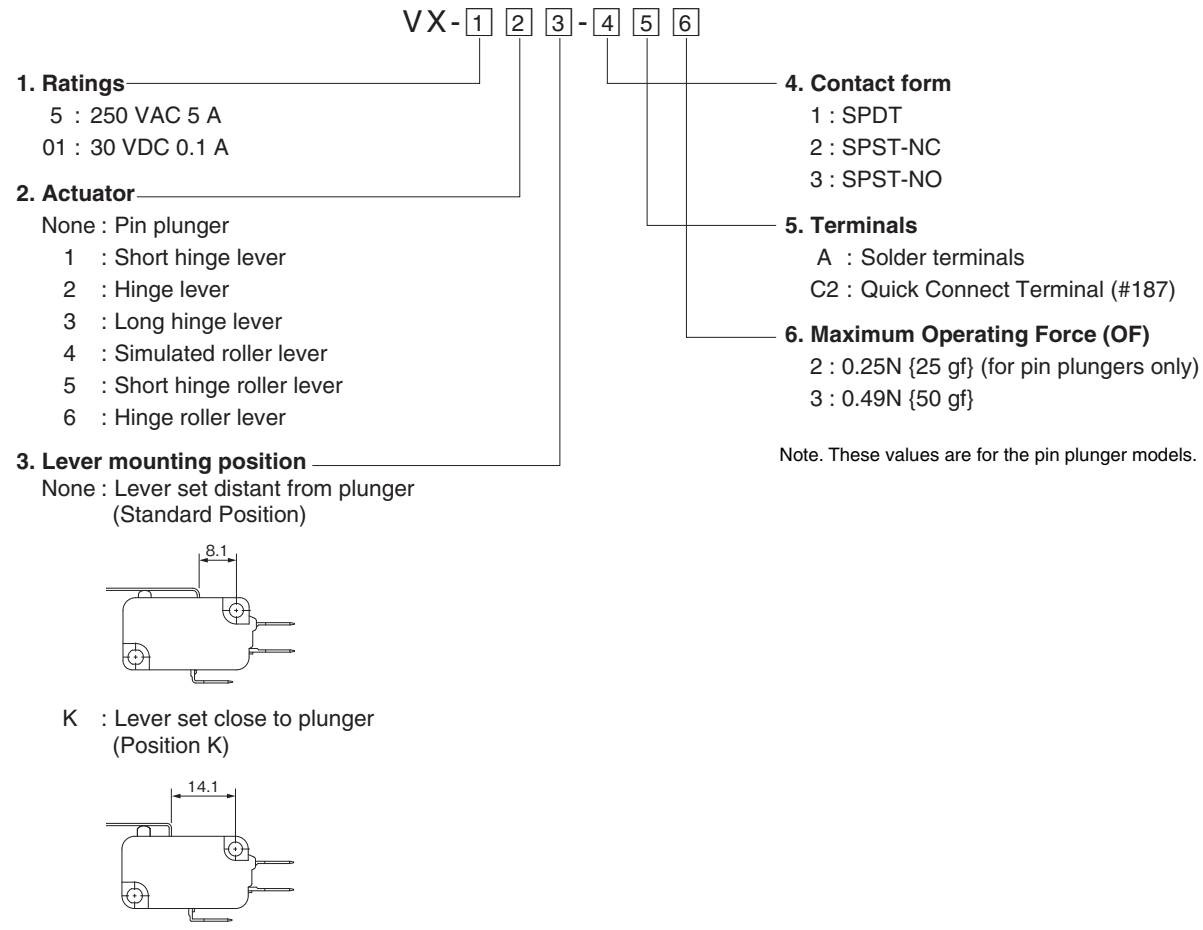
VX-1 2 3-4 5 6

1. Ratings
5 : 250 VAC 5 A
01 : 30 VDC 0.1 A

2. Actuator
None : Pin plunger
1 : Short hinge lever
2 : Hinge lever
3 : Long hinge lever
4 : Simulated roller lever
5 : Short hinge roller lever
6 : Hinge roller lever

3. Lever mounting position
None : Lever set distant from plunger (Standard Position)

8.1

K : Lever set close to plunger (Position K)

14.1

4. Contact form
1 : SPDT
2 : SPST-NC
3 : SPST-NO

5. Terminals
A : Solder terminals
C2 : Quick Connect Terminal (#187)

6. Maximum Operating Force (OF)
2 : 0.25N {25 gf} (for pin plungers only)
3 : 0.49N {50 gf}

Note. These values are for the pin plunger models.